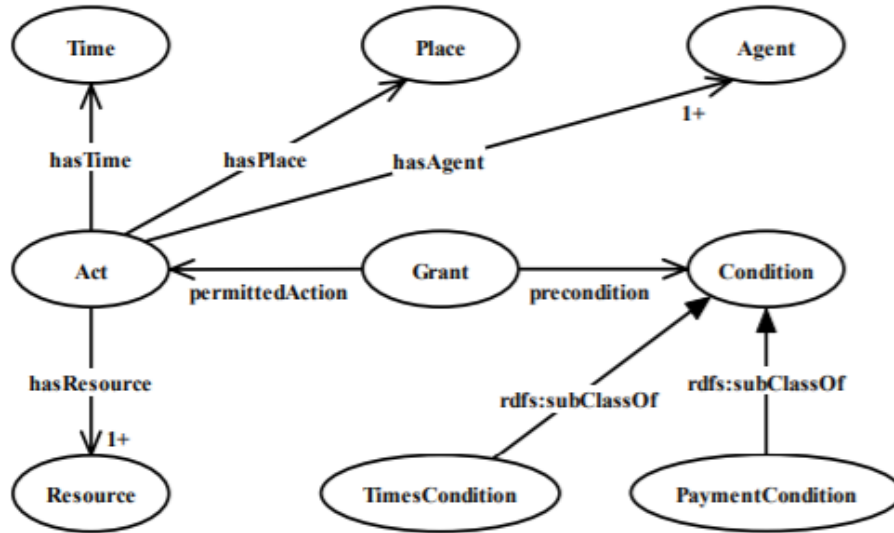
Time

Place

Agent

1+

hasTime

hasPlace

hasAgent

Act

Grant

Condition

permittedAction

precondition

hasResource

rdfs:subClassOf

rdfs:subClassOf

1+

Resource

TimesCondition

PaymentCondition